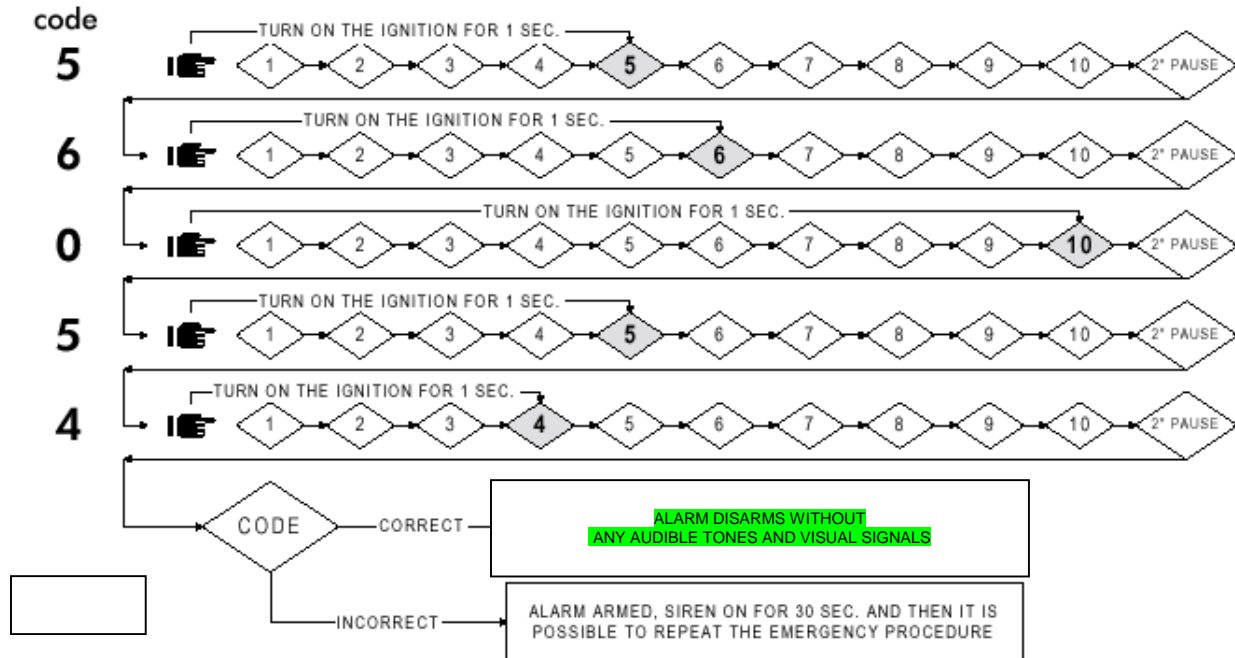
code

5 TURN ON THE IGNITION FOR 1 SEC.
1 2 3 4 5 6 7 8 9 10 2" PAUSE

6 TURN ON THE IGNITION FOR 1 SEC.
1 2 3 4 5 6 7 8 9 10 2" PAUSE

0 TURN ON THE IGNITION FOR 1 SEC.
1 2 3 4 5 6 7 8 9 10 2" PAUSE

5 TURN ON THE IGNITION FOR 1 SEC.
1 2 3 4 5 6 7 8 9 10 2" PAUSE

4 TURN ON THE IGNITION FOR 1 SEC.
1 2 3 4 5 6 7 8 9 10 2" PAUSE

CODE

CORRECT

ALARM DISARMS WITHOUT ANY AUDIBLE TONES AND VISUAL SIGNALS

INCORRECT

ALARM ARMED, SIREN ON FOR 30 SEC. AND THEN IT IS POSSIBLE TO REPEAT THE EMERGENCY PROCEDURE